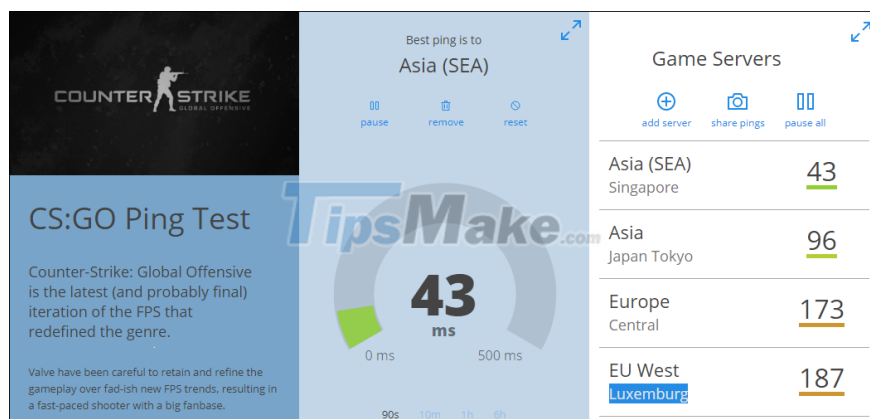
COUNTER STRIKE
GLOBAL OFFENSIVE

CS:GO Ping Test

Counter-Strike: Global Offensive is the latest (and probably final) iteration of the FPS that redefined the genre.

Valve have been careful to retain and refine the gameplay over fad-ish new FPS trends, resulting in a fast-paced shooter with a big fanbase.

Best ping is to
Asia (SEA)

pause
remove
reset

TipsMake.com

43
ms

0 ms
500 ms

90s 10m 1h 6h

Game Servers

add server
share pings
pause all

Asia (SEA)
Singapore
43

Asia
Japan Tokyo
96

Europe
Central
173

EU West
Luxemburg
187